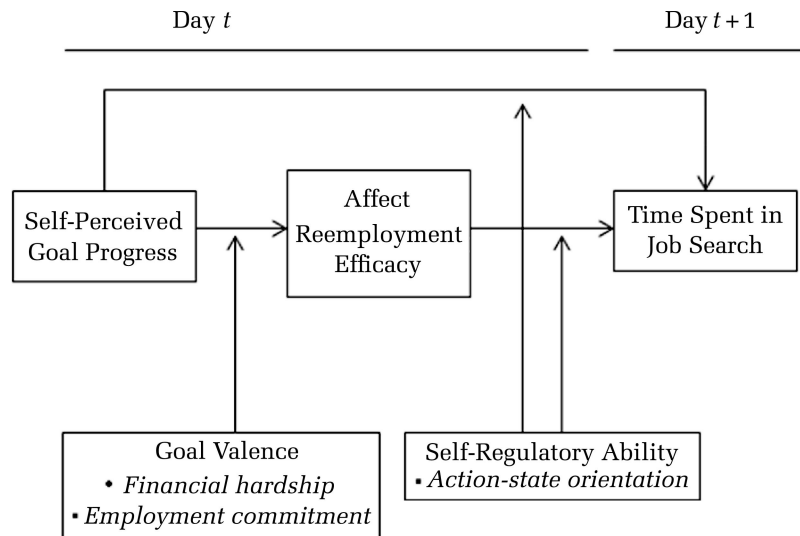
Day $t$

Day $t+1$

Self-Perceived Goal Progress

Affect Reemployment Efficacy

Time Spent in Job Search

Goal Valence
• *Financial hardship*
▪ *Employment commitment*

Self-Regulatory Ability
▪ *Action-state orientation*